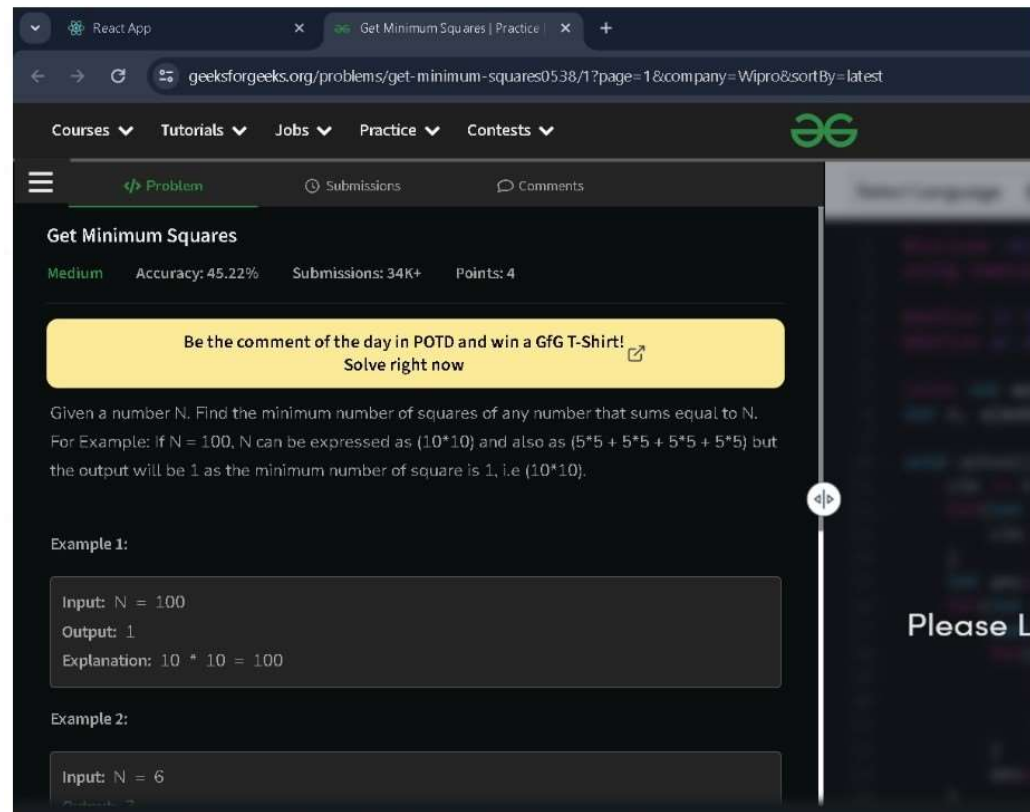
React App ×
Get Minimum Squares | Practice | ×
+

geeksforgeeks.org/problems/get-minimum-squares0538/1?page=1&company=Wipro&sortBy=latest

Courses Tutorials Jobs Practice Contests

</> Problem
Submissions
Comments

Get Minimum Squares

Medium Accuracy: 45.22% Submissions: 34K+ Points: 4

Be the comment of the day in POTD and win a GfG T-Shirt!
Solve right now

Given a number N. Find the minimum number of squares of any number that sums equal to N. For Example: If N = 100, N can be expressed as (10*10) and also as (5*5 + 5*5 + 5*5 + 5*5) but the output will be 1 as the minimum number of square is 1, i.e (10*10).

Example 1:

Input: N = 100
Output: 1
Explanation: 10 * 10 = 100

Example 2:

Input: N = 6
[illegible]

Please L